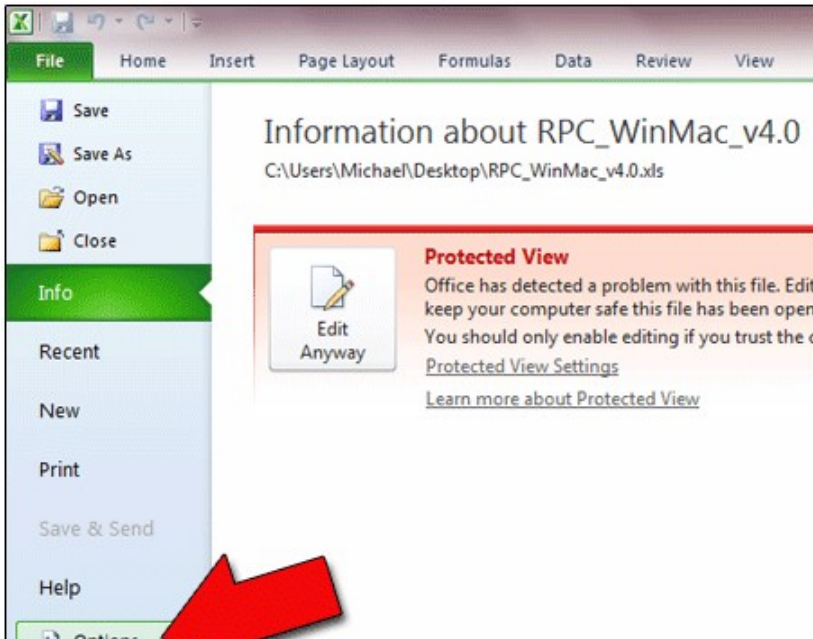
File Home Insert Page Layout Formulas Data Review View

Save

Save As

Open

Close

Info

Recent

New

Print

Save & Send

Help

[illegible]

Information about RPC_WinMac_v4.0

C:\Users\Michael\Desktop\RPC_WinMac_v4.0.xls

Edit Anyway

Protected View

Office has detected a problem with this file. Edit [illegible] keep your computer safe this file has been open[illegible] You should only enable editing if you trust the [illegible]

Protected View Settings

Learn more about Protected View